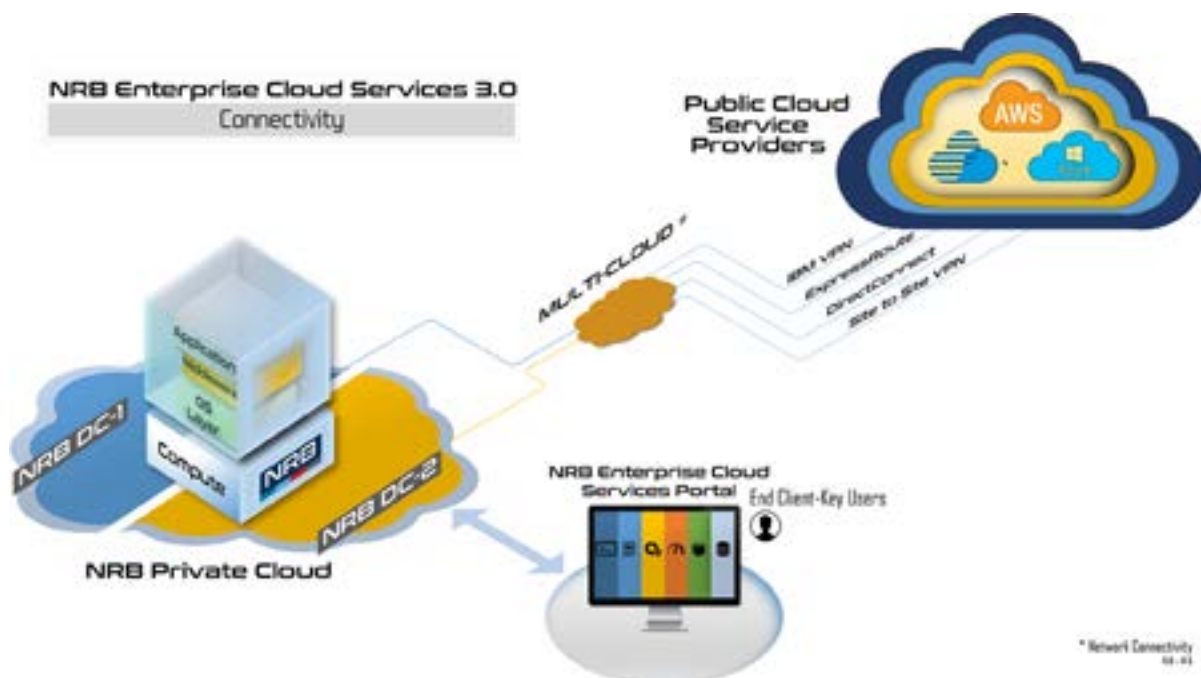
NRB Enterprise Cloud Services 3.0

Connectivity

Public Cloud Service Providers

AWS

MULTI-CLOUD *

IBM VPN

ExpressRoute

DirectConnect

Site to Site VPN

Application

Middleware

OS Layer

Compute

NRB

NRB DC-1

NRB DC-2

NRB Private Cloud

NRB Enterprise Cloud Services Portal

End Client-Key Users

* Network Connectivity

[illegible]